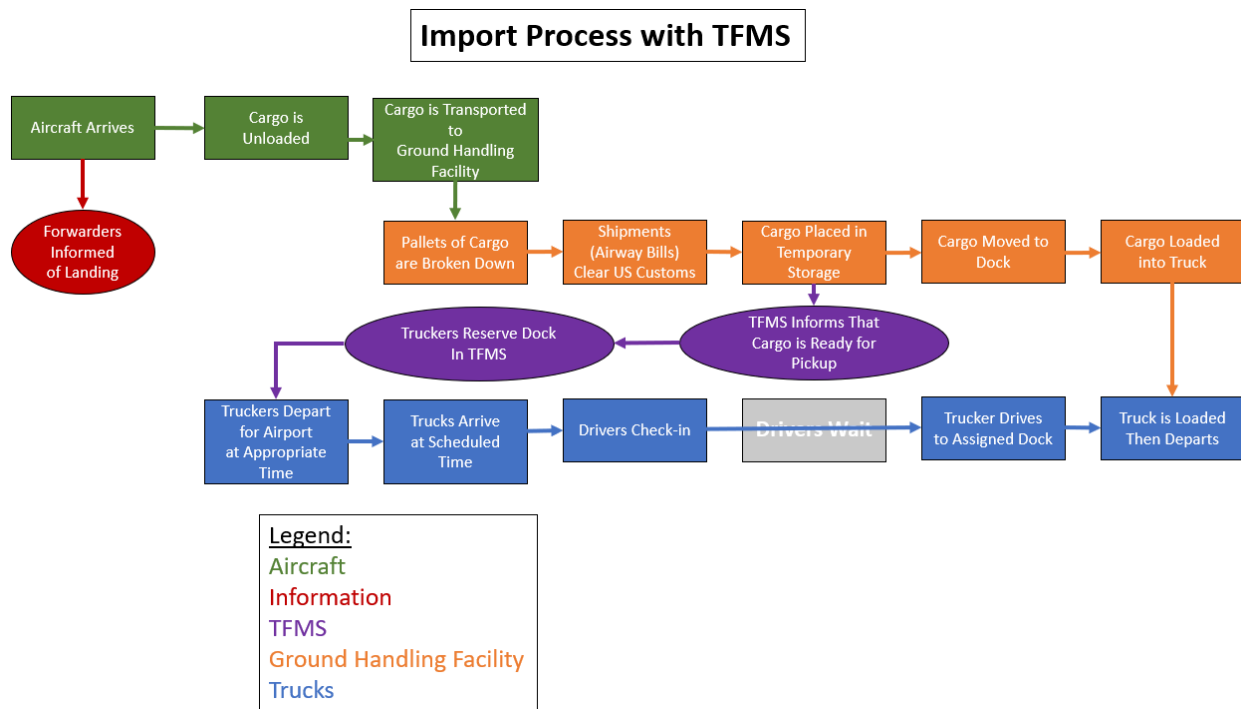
Import Process with TFMS

Aircraft Arrives

Cargo is Unloaded

Cargo is Transported to Ground Handling Facility

Forwarders Informed of Landing

Pallets of Cargo are Broken Down

Shipments (Airway Bills) Clear US Customs

Cargo Placed in Temporary Storage

Cargo Moved to Dock

Cargo Loaded into Truck

Truckers Reserve Dock In TFMS

TFMS Informs That Cargo is Ready for Pickup

Truckers Depart for Airport at Appropriate Time

Trucks Arrive at Scheduled Time

Drivers Check-in

Drivers Wait

Trucker Drives to Assigned Dock

Truck is Loaded Then Departs

Legend:
Aircraft
Information
TFMS
Ground Handling Facility
Trucks